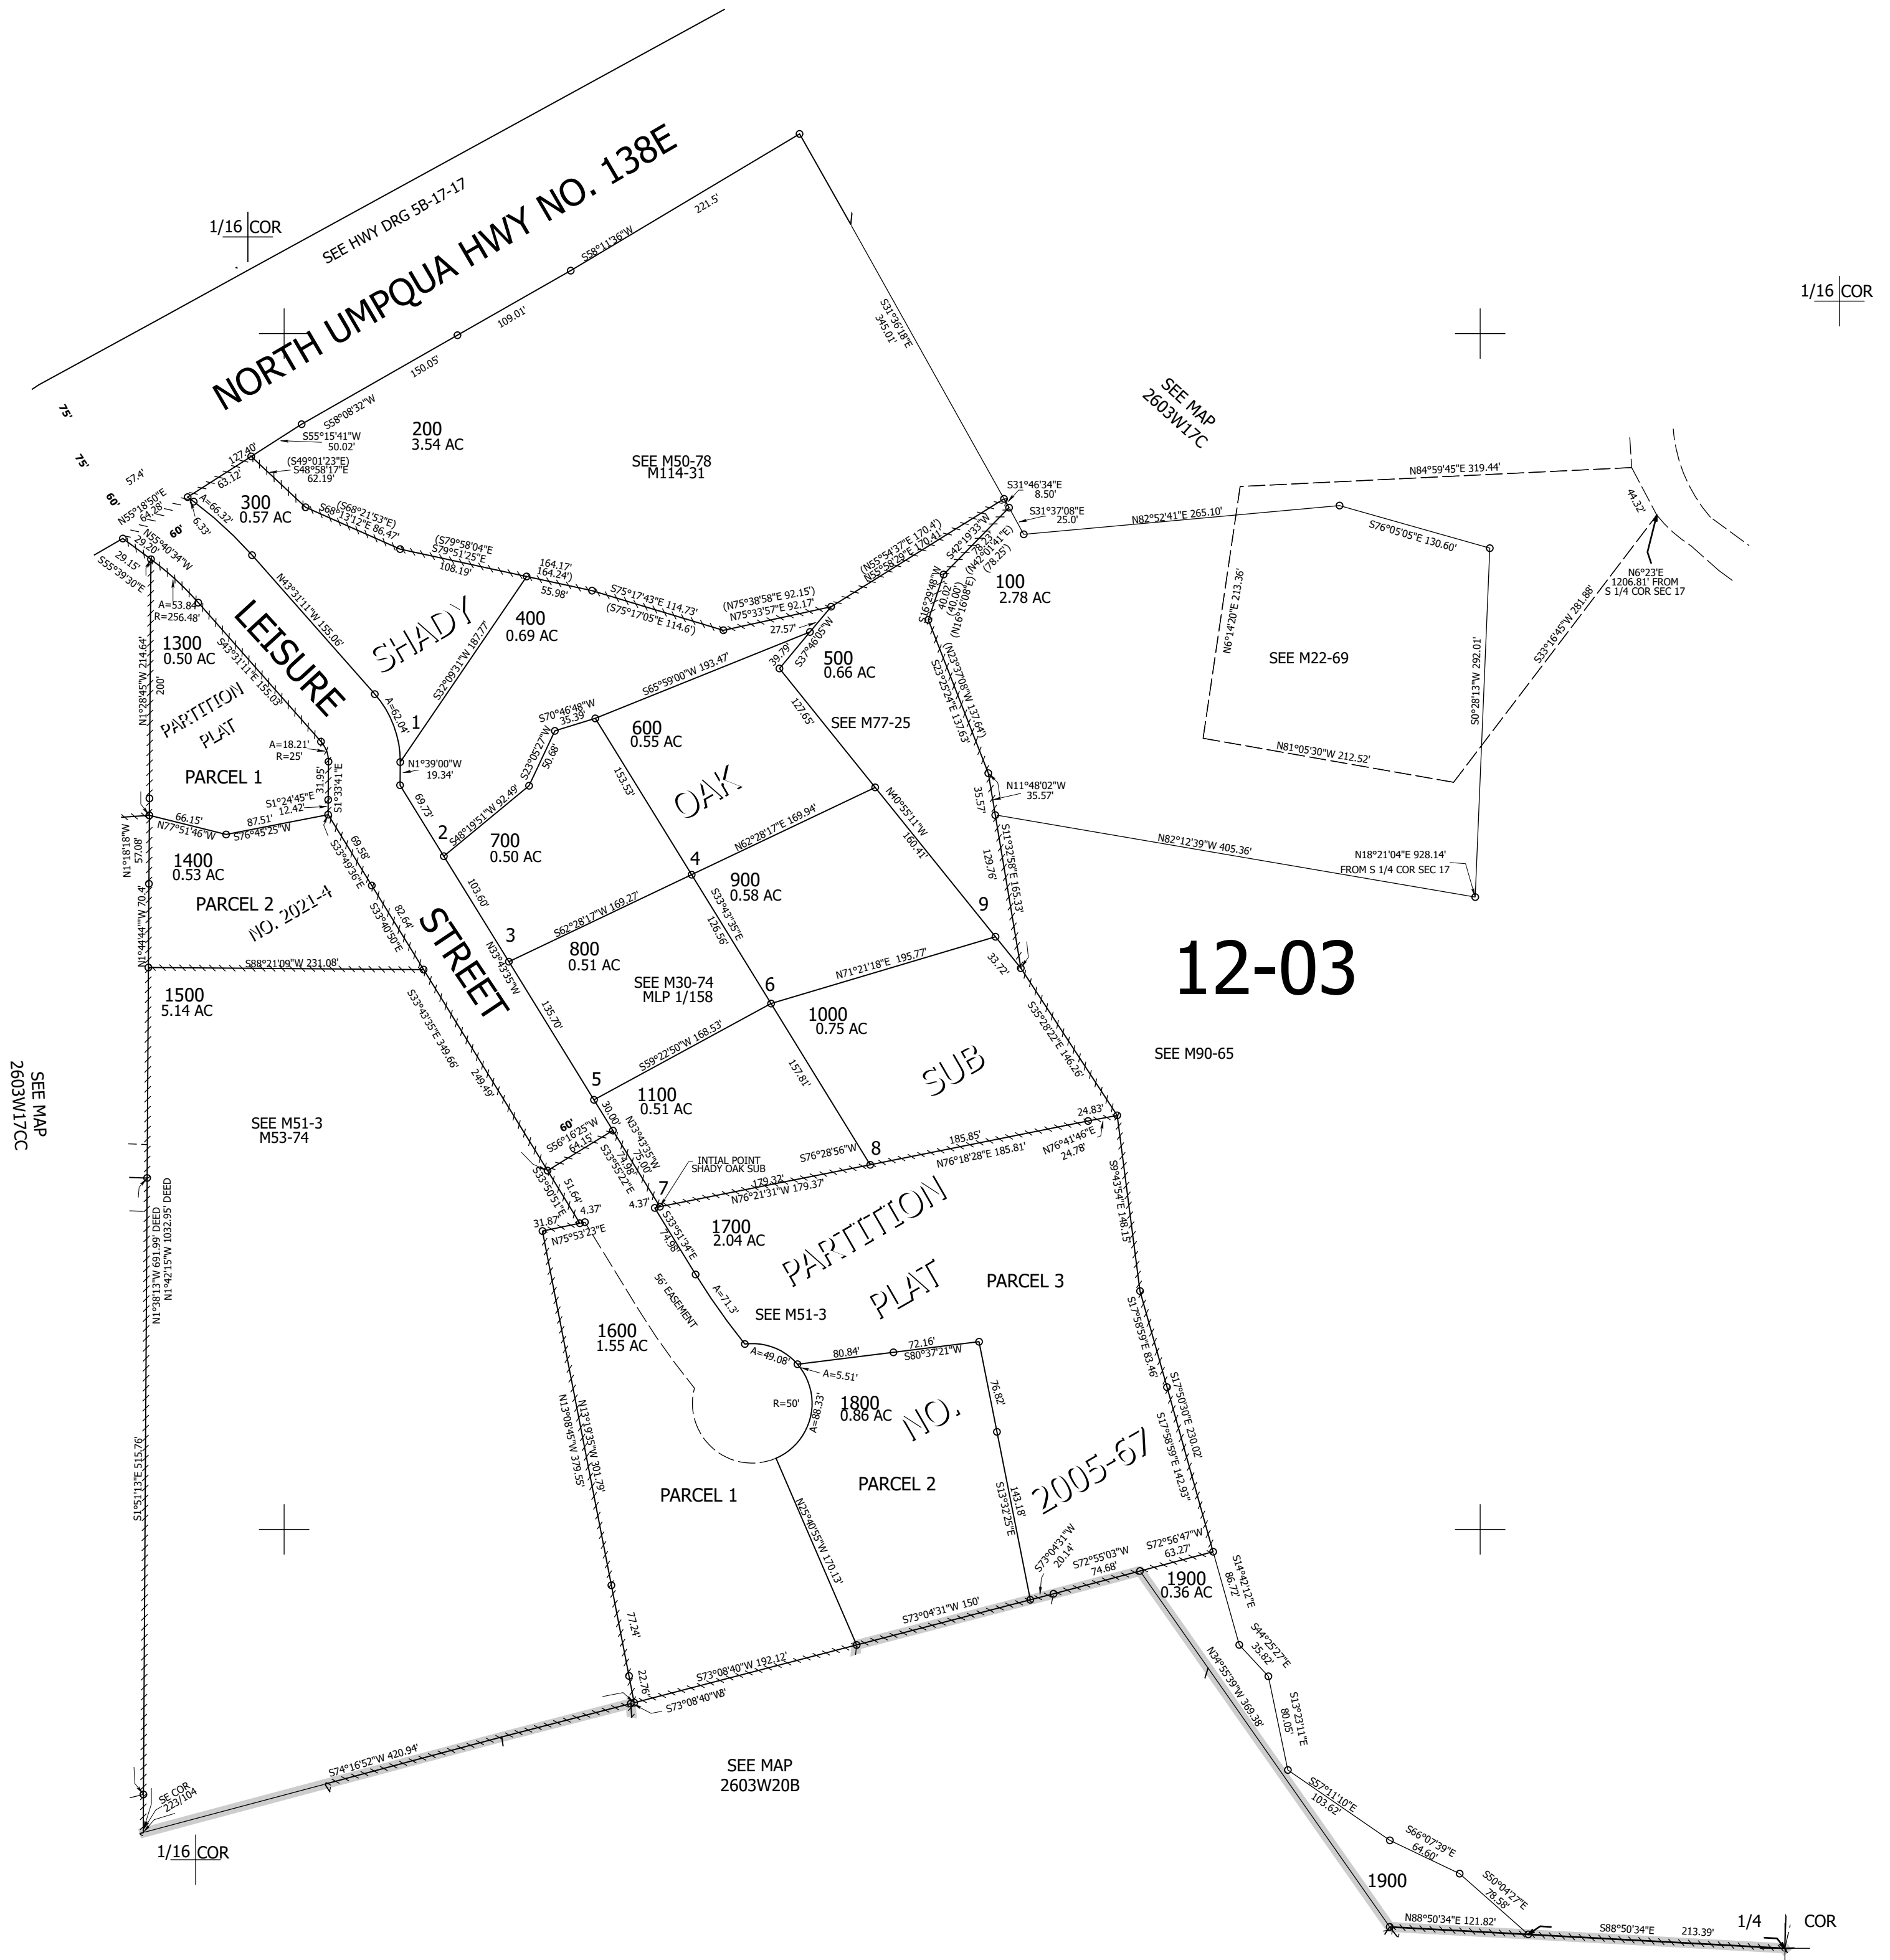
1/16 COR

SEE HWY DRG 5B-17-17

NORTH UMPQUA HWY NO. 138E

221.5'
S58°11'36"W
109.01'
150.05'
S58°08'32"W
127.40'
S55°15'41"W 50.02'
(S49°01'23"E)
S48°58'17"E 62.19'
63.12'
57.4'
75'
75'
60'
N55°18'50"E 64.28'
60'
A=66.32'
6.33'
N55°40'34"W 29.20'
29.15'
S55°39'30"E

200
3.54 AC

SEE M50-78
M114-31

S31°36'18"E 345.01'

300
0.57 AC

(S68°21'53"E)
S68°13'12"E 86.47'
(S79°58'04"E)
S79°51'25"E 108.19'
164.17'
(164.24')
55.98'
S75°17'43"E 114.73'
(S75°17'05"E 114.6')
(N75°38'58"E 92.15')
N75°33'57"E 92.17'
27.57'
(N55°54'37"E 170.4')
N55°58'29"E 170.41'

S31°46'34"E 8.50'
S31°37'08"E 25.0'
S42°19'33"W 78.23'
(N42°01'41"E) (78.25')

SEE MAP
2603W17C

1/16 COR

N84°59'45"E 319.44'
N82°52'41"E 265.10'
S76°05'05"E 130.60'
44.32'
N6°23'E 1206.81' FROM S 1/4 COR SEC 17
S33°16'45"W 281.88'
N6°14'20"E 213.36'
SEE M22-69
S0°28'13"W 292.01'
N81°05'30"W 212.52'

100
2.78 AC

S16°29'48"W 40.02'
(40.00')
(N16°16'08"E)
(N23°37'08"W 137.64')
S23°25'24"E 137.63'

N43°31'11"W 155.06'
LEISURE
SHADY
S22°09'31"W 187.77'

400
0.69 AC

S37°46'05"W 39.79'
500
0.66 AC
127.65'
SEE M77-25

S65°59'00"W 193.47'
S70°46'48"W 35.39'
600
0.55 AC
153.53'
OAK
S23°05'27"W 50.68'

A=53.84'
R=256.48'
1300
0.50 AC
N1°28'45"W 214.64'
200'
S43°31'11"E 155.03'
PARTITION
PLAT
PARCEL 1
A=18.21'
R=25'
31.95'
S1°33'41"E
S1°24'45"E 12.42'
66.15'
87.51'
N77°51'46"W
S76°45'25"W

A=62.04'
1
N1°39'00"W 19.34'
69.73'
2
S48°19'51"W 92.49'
700
0.50 AC

N11°48'02"W 35.57'
35.57
N82°12'39"W 405.36'
N18°21'04"E 928.14' FROM S 1/4 COR SEC 17

N40°55'11"W 160.41'
N62°28'17"E 169.94'
4
900
0.58 AC
S33°43'35"E 126.56'
S11°32'58"E 165.33'
129.76'
9

N1°18'18"W 57.08'
1400
0.53 AC
PARCEL 2
NO. 2021-4
S33°49'36"E 69.58'
S33°40'50"E 82.64'
N1°44'44"W 70.4'
S88°21'09"W 231.08'
103.60'
3
S62°28'17"W 169.27'
800
0.51 AC
N33°43'35"W
SEE M30-74
MLP 1/158
6
N71°21'18"E 195.77'
1000
0.75 AC
33.72'
STREET

12-03

1500
5.14 AC

SEE MAP
2603W17CC

S33°43'35"E 349.66'
249.49'
135.70'
5
S59°22'50"W 168.53'
1100
0.51 AC
157.81'
SUB
S35°28'22"E 146.26'
SEE M90-65

SEE M51-3
M53-74

60'
S56°16'25"W 64.15'
30.06'
N33°43'25"W 75.00'
S33°55'22"E 74.98'
S33°50'51"E
51.64'
4.37'
31.87'
N75°53'23"E
7
4.37'
INTIAL POINT
SHADY OAK SUB
179.32'
N76°21'31"W 179.37'
S76°28'56"W
8
185.85'
N76°18'28"E 185.81'
24.83'
N76°41'46"E 24.78'
S9°43'54"E 148.15'

N1°38'13"W 691.99' DEED
N1°42'15"W 1032.95' DEED

S33°51'34"E 74.98'
1700
2.04 AC
PARTITION
PLAT
PARCEL 3
56' EASEMENT
A=71.3'
SEE M51-3
1600
1.55 AC
A=49.08'
80.84'
72.16'
S80°37'21"W
A=5.51'
R=50'
A=88.33'
1800
0.86 AC
NO.
76.82'
S17°58'59"E 83.46'
S17°50'30"E 230.02'
S17°58'59"E 142.93'

N13°08'45"W 379.55'
N13°19'35"W 301.79'
PARCEL 1
N25°40'55"W 170.13'
PARCEL 2
S13°32'25"E 143.18'
2005-67

S1°51'13"E 515.76'

S73°04'31"W 20.14'
S72°55'03"W 74.68'
S72°56'47"W 63.27'
1900
0.36 AC
S14°42'12"E 86.72'
S73°04'31"W 150'
77.24'
22.76'
S73°08'40"W 192.12'
S73°08'40"WB'
S44°25'27"E 35.82'
N34°55'39"W 369.38'
S13°23'11"E 80.05'

S74°16'52"W 420.94'
SEE MAP
2603W20B
SE COR 223/104

S57°11'10"E 103.62'
S66°07'39"E 64.60'
S50°04'27"E 78.58'
1900

1/16 COR

N88°50'34"E 121.82'
S88°50'34"E 213.39'
1/4 COR